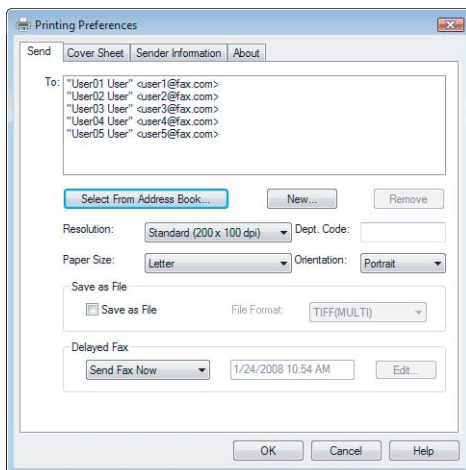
Printing Preferences

Send | Cover Sheet | Sender Information | About

To: "User01 User" <user1@fax.com>
"User02 User" <user2@fax.com>
"User03 User" <user3@fax.com>
"User04 User" <user4@fax.com>
"User05 User" <user5@fax.com>

Select From Address Book... | New... | Remove

Resolution: Standard (200 x 100 dpi) | Dept. Code:

Paper Size: Letter | Orientation: Portrait

Save as File
Save as File | File Format: TIFF(MULTI)

Delayed Fax
Send Fax Now | 1/24/2008 10:54 AM | Edit...

OK | Cancel | Help